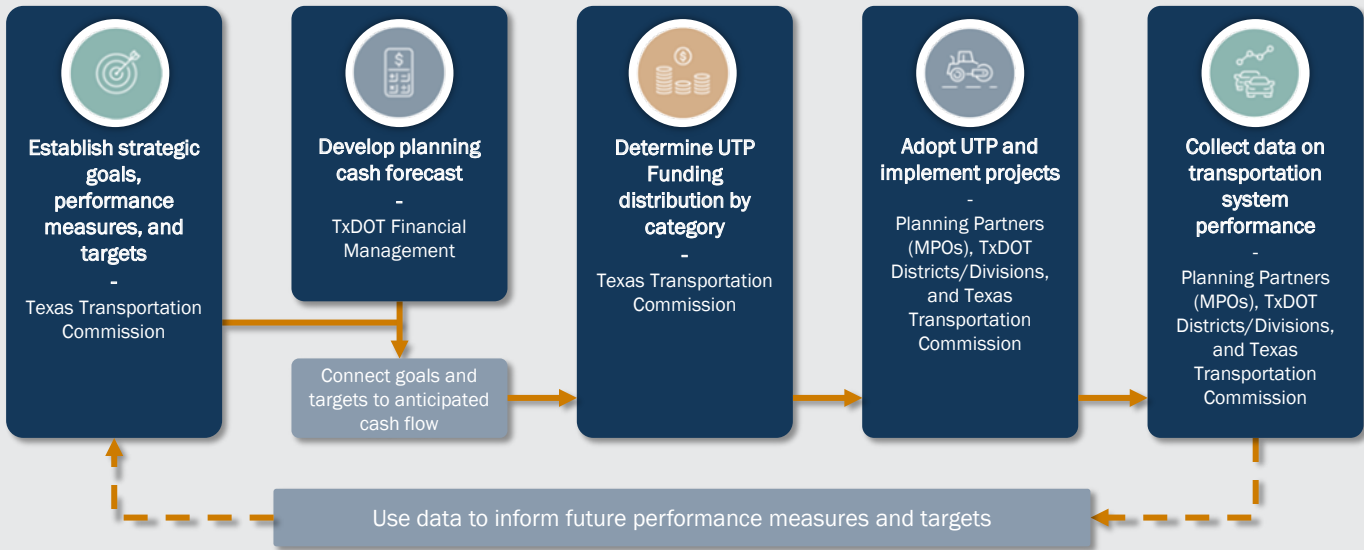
Establish strategic goals, performance measures, and targets
-
Texas Transportation Commission

Develop planning cash forecast
-
TxDOT Financial Management

Connect goals and targets to anticipated cash flow

Determine UTP Funding distribution by category
-
Texas Transportation Commission

Adopt UTP and implement projects
-
Planning Partners (MPOs), TxDOT Districts/Divisions, and Texas Transportation Commission

Collect data on transportation system performance
-
Planning Partners (MPOs), TxDOT Districts/Divisions, and Texas Transportation Commission

Use data to inform future performance measures and targets